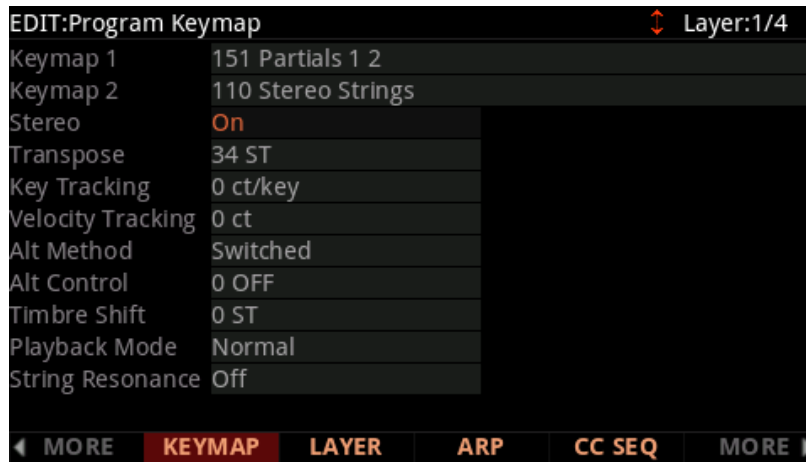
EDIT:Program Keymap

Layer:1/4

| | |
|---|---|
| Keymap 1 | 151 Partials 1 2 |
| Keymap 2 | 110 Stereo Strings |
| Stereo | On |
| Transpose | 34 ST |
| Key Tracking | 0 ct/key |
| Velocity Tracking | 0 ct |
| Alt Method | Switched |
| Alt Control | 0 OFF |
| Timbre Shift | 0 ST |
| Playback Mode | Normal |
| String Resonance | Off |

◀ MORE KEYMAP LAYER ARP CC SEQ MORE ▶